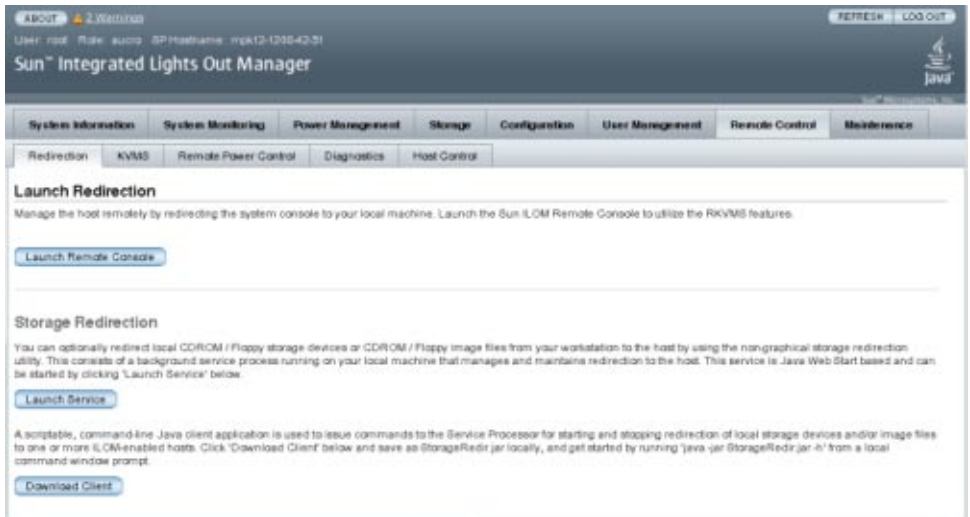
ABOUT 2 Warnings

REFRESH LOG OUT

User: root Role: aucro SP Hostname: mpk12-1200-42-51

Sun™ Integrated Lights Out Manager

Java

Sun™ Microsystems, Inc.

System Information | System Monitoring | Power Management | Storage | Configuration | User Management | Remote Control | Maintenance

Redirection | KVMS | Remote Power Control | Diagnostics | Host Control

Launch Redirection

Manage the host remotely by redirecting the system console to your local machine. Launch the Sun ILOM Remote Console to utilize the RKVMS features.

Launch Remote Console

Storage Redirection

You can optionally redirect local CDROM / Floppy storage devices or CDROM / Floppy image files from your workstation to the host by using the non-graphical storage redirection utility. This consists of a background service process running on your local machine that manages and maintains redirection to the host. This service is Java Web Start based and can be started by clicking 'Launch Service' below.

Launch Service

A scriptable, command-line Java client application is used to issue commands to the Service Processor for starting and stopping redirection of local storage devices and/or image files to one or more ILOM-enabled hosts. Click 'Download Client' below and save as StorageRedir.jar locally, and get started by running 'java -jar StorageRedir.jar -h' from a local command window prompt.

Download Client